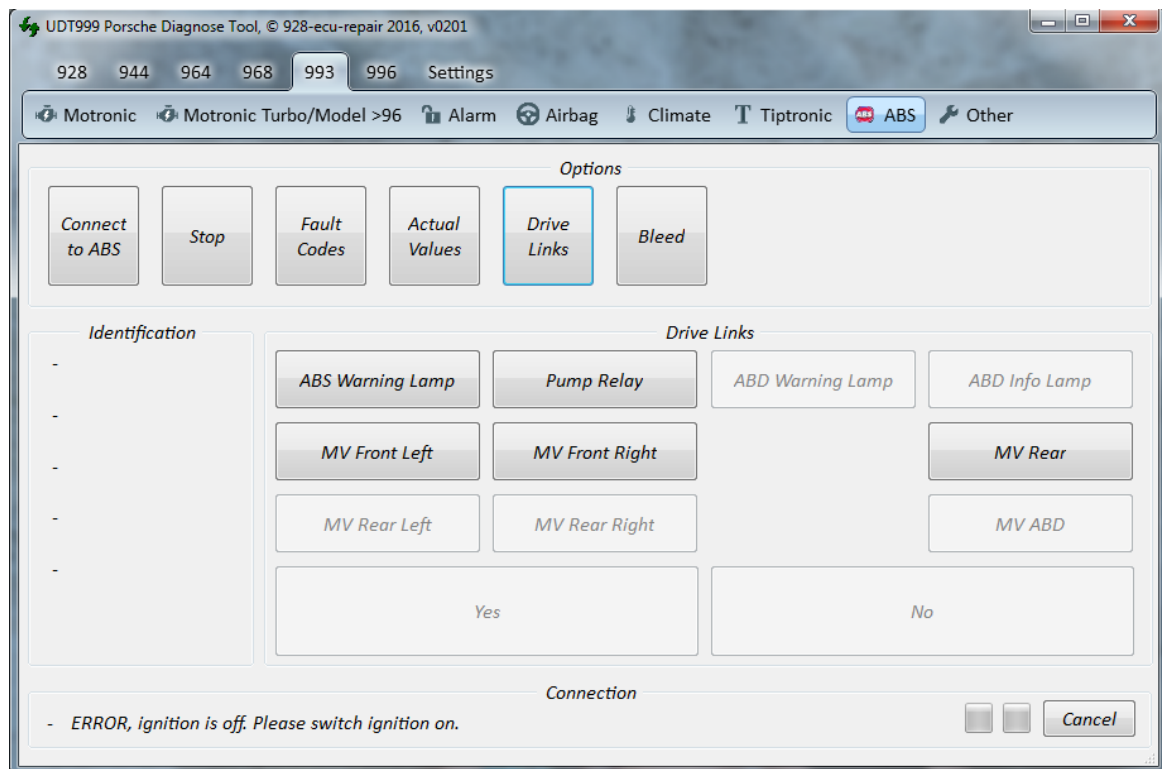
UDT999 Porsche Diagnose Tool, © 928-ecu-repair 2016, v0201

928 944 964 968 993 996 Settings

Motronic Motronic Turbo/Model >96 Alarm Airbag Climate Tiptronic ABS Other

Options

Connect to ABS
Stop
Fault Codes
Actual Values
Drive Links
Bleed

Identification

-
-
-
-
-

Drive Links

| ABS Warning Lamp | Pump Relay | ABD Warning Lamp | ABD Info Lamp |
|---|---|---|---|
| MV Front Left | MV Front Right | | MV Rear |
| MV Rear Left | MV Rear Right | | MV ABD |

Yes
No

Connection

- ERROR, ignition is off. Please switch ignition on.

Cancel